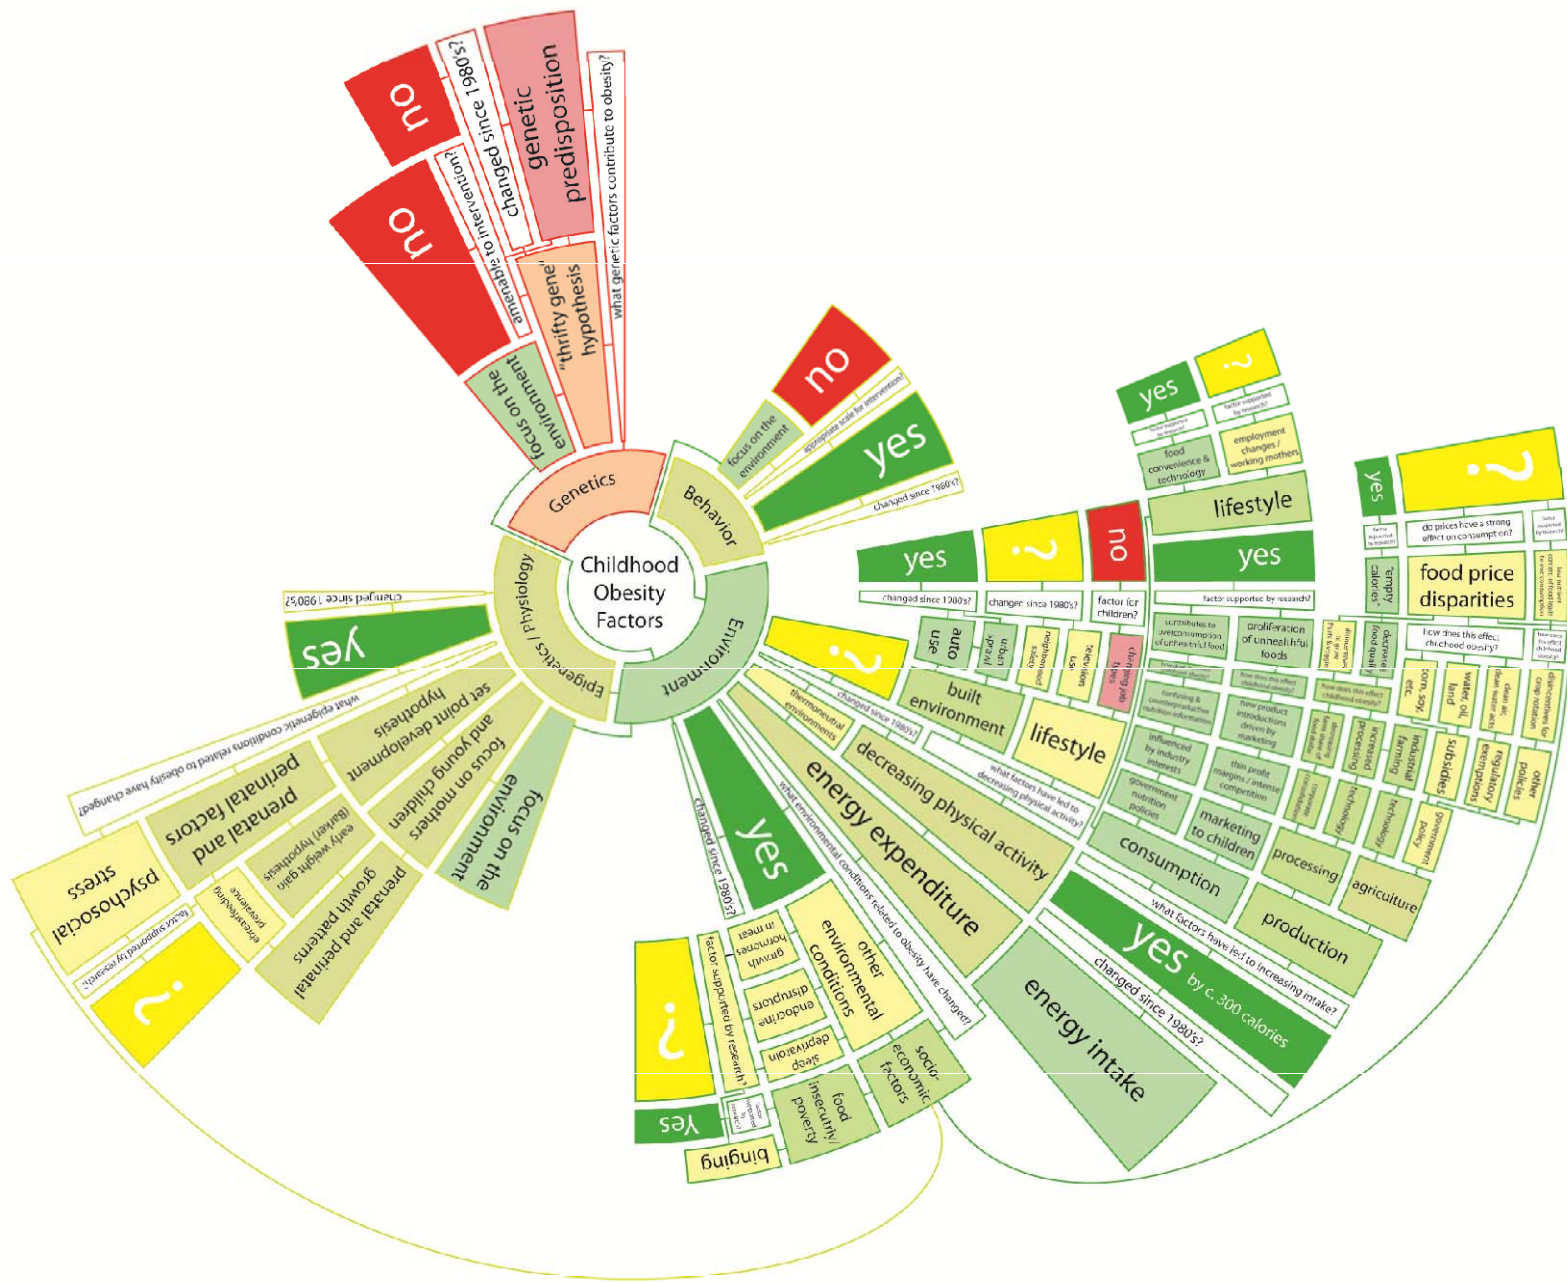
Childhood Obesity Factors

Genetics

focus on the environment
no
"thrifty gene" hypothesis
amenable to intervention?
no
genetic predisposition
changed since 1980's?
what genetic factors contribute to obesity?

Behavior

focus on the environment
no
appropriate scale for intervention?
yes
changed since 1980's?

Epigenetics / Physiology

changed since 1980's?
yes
what epigenetic conditions related to obesity have changed?
focus on the environment
focus on mothers and young children
set point development hypothesis
prenatal and perinatal growth patterns
early weight gain (Barker) hypothesis
prenatal and perinatal factors
breastfeeding prevalence
psychosocial stress
factor supported by research?
?

Environment

energy expenditure
what environmental conditions related to obesity have changed?
changed since 1980's?
yes
other environmental conditions
growth hormones in meat
endocrine disruptors
sleep deprivation
socio-economic factors
food insecurity/ poverty
binging
factor supported by research?
?
factor supported by research?
yes

decreasing physical activity
what factors have led to decreasing physical activity?
thermoneutral environments
changed since 1980's?
?
built environment
auto use
urban sprawl
neighborhood safety
changed since 1980's?
yes
lifestyle
television use
changing job types
changed since 1980's?
?
factor for children?
no

energy intake
changed since 1980's?
yes by c. 300 calories
what factors have led to increasing intake?
consumption
marketing to children
government nutrition policies
influenced by industry interests
confusing & counterproductive nutrition information
thin profit margins / intense competition
new product introductions driven by marketing
how does this effect childhood obesity?
contributes to overconsumption of unhealthful food
proliferation of unhealthful foods
factor supported by research?
yes
lifestyle
food convenience & technology
factor supported by research?
yes
employment changes / working mothers
factor supported by research?
?
processing
technology
increased processing
production
agriculture
technology
industrial farming
government policy
how does this effect childhood obesity?
decreased food quality
"empty calories"
factor supported by research?
yes
food price disparities
do prices have a strong effect on consumption?
factor supported by research?
?
corn, soy, etc.
water, oil, land
clean air, clean water acts
subsidies
regulatory exemptions
other policies
disincentives for crop rotation
how does this effect childhood obesity?
low nutrient content of food